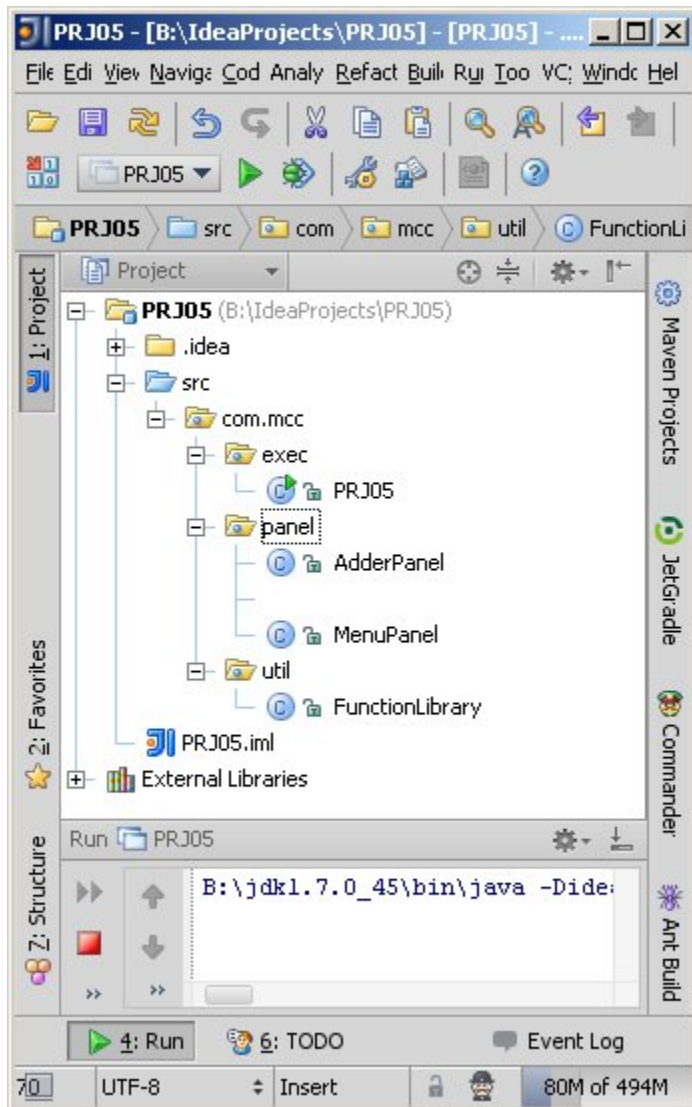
PRJ05 - [B:\IdeaProjects\PRJ05] - [PRJ05] - ....

File Edi View Naviga Cod Analy Refact Build Ru Too VC Windo Hel

PRJ05

PRJ05 src com mcc util FunctionLi

Project

PRJ05 (B:\IdeaProjects\PRJ05)
.idea
src
com.mcc
exec
PRJ05
panel
AdderPanel
MenuPanel
util
FunctionLibrary
PRJ05.iml
External Libraries

1: Project
2: Favorites
7: Structure

Maven Projects
JetGradle
Commander
Ant Build

Run PRJ05

B:\jdk1.7.0_45\bin\java -Dide

4: Run
6: TODO
Event Log

70
UTF-8
Insert
80M of 494M